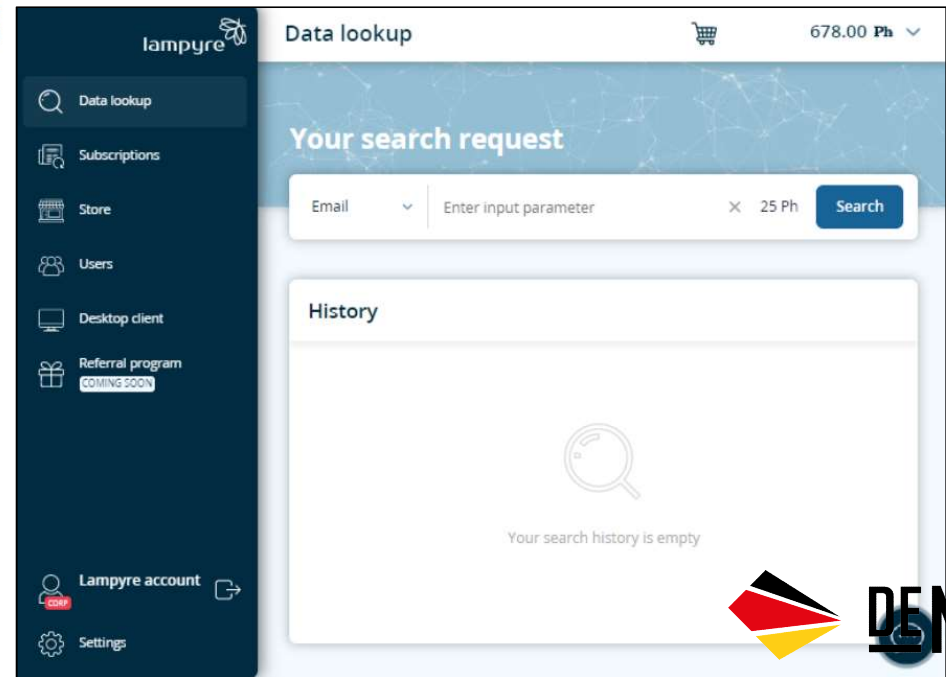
lampyre

Data lookup

Subscriptions

Store

Users

Desktop client

Referral program
COMING SOON

Lampyre account
CORP

Settings

Data lookup

678.00 Ph

Your search request

Email

Enter input parameter

25 Ph

Search

History

Your search history is empty

DE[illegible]